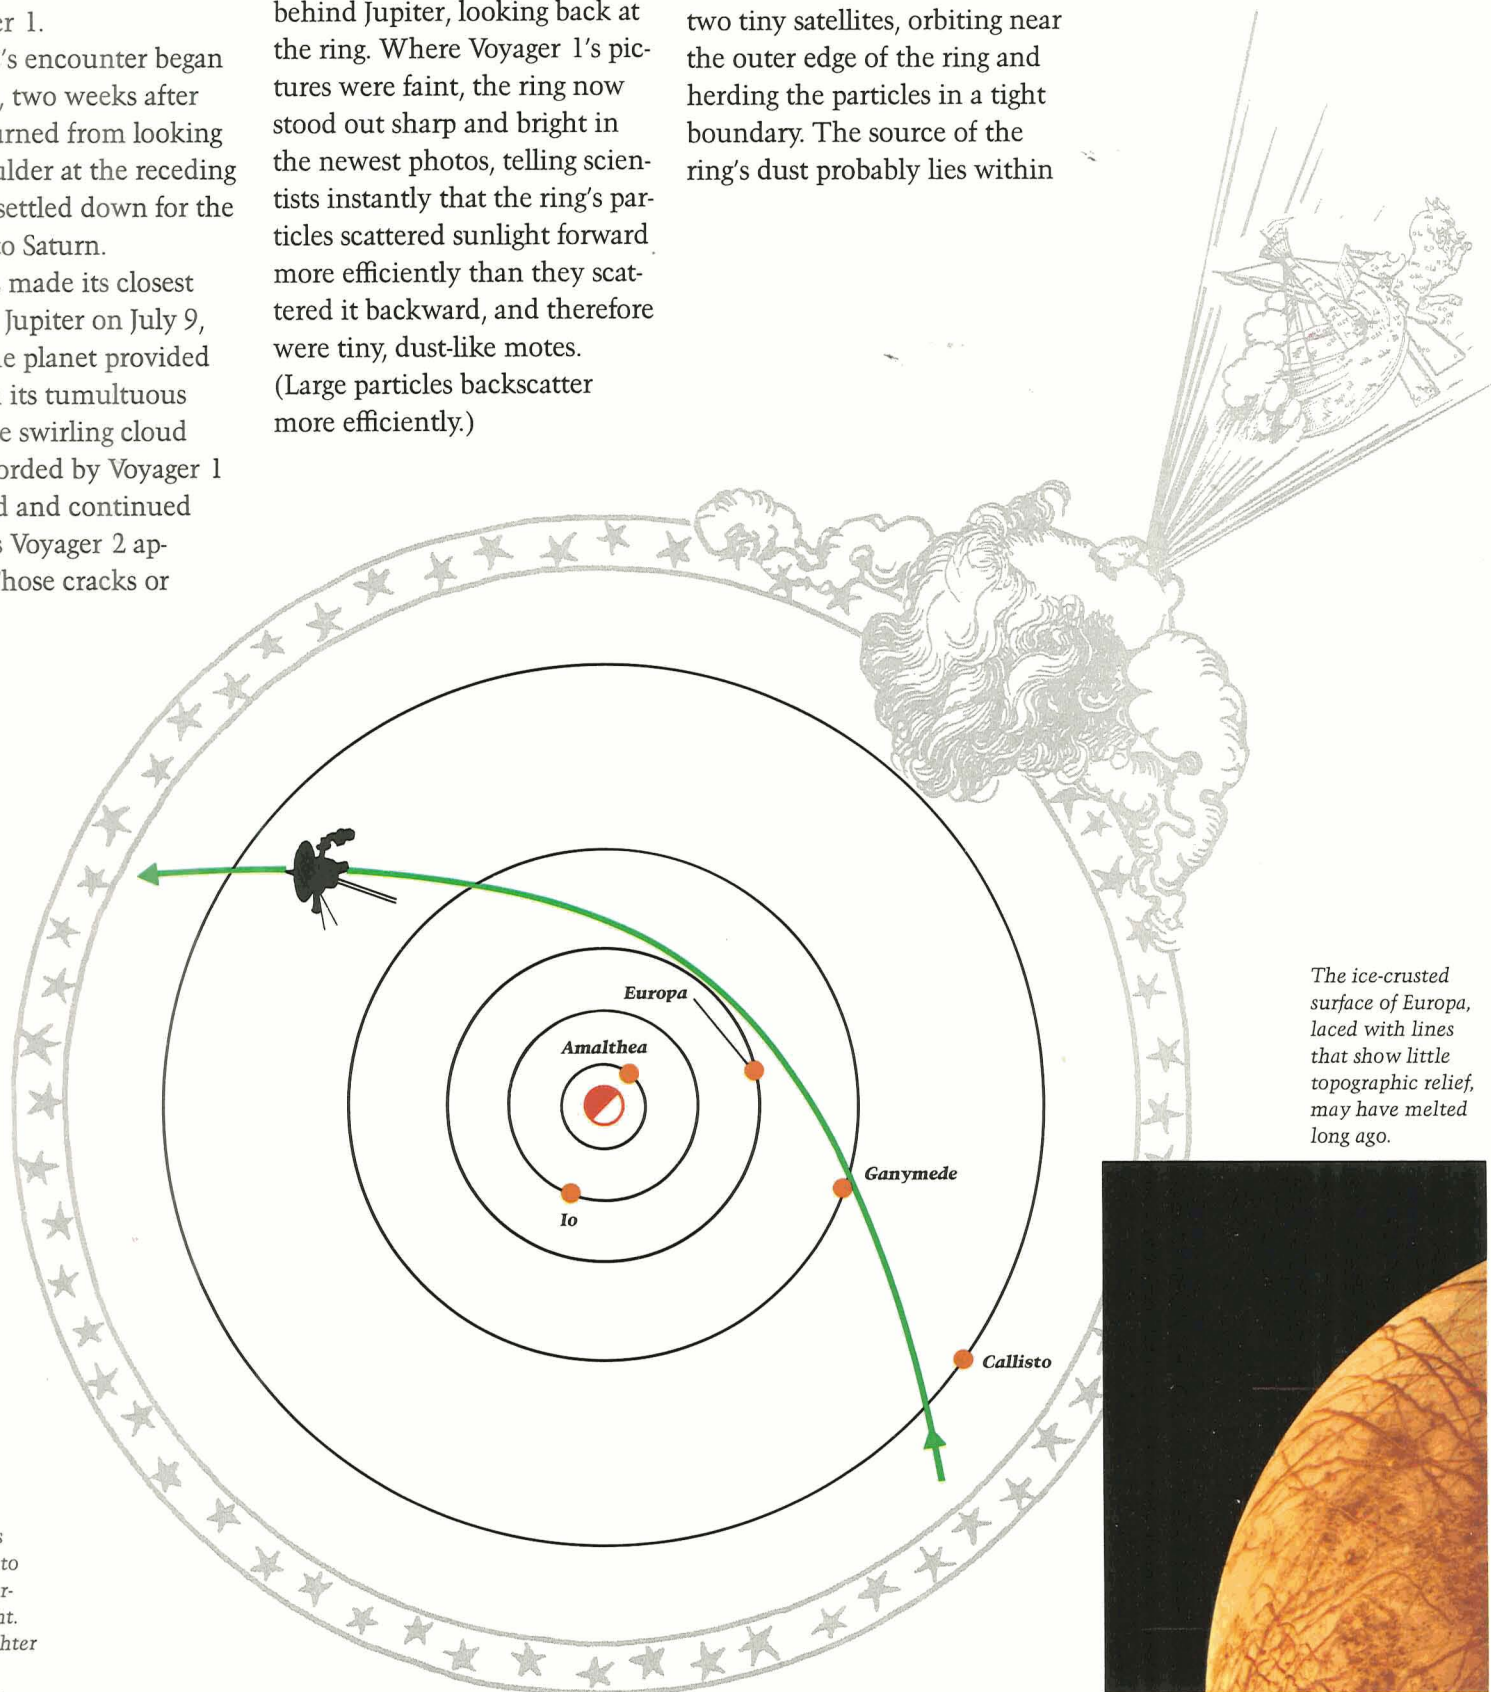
er 1.
's encounter began , two weeks after rned from looking ulder at the receding settled down for the o Saturn.
made its closest Jupiter on July 9, e planet provided its tumultuous e swirling cloud orded by Voyager 1 d and continued Voyager 2 ap- hose cracks or

behind Jupiter, looking back at the ring. Where Voyager 1's pictures were faint, the ring now stood out sharp and bright in the newest photos, telling scientists instantly that the ring's particles scattered sunlight forward more efficiently than they scattered it backward, and therefore were tiny, dust-like motes. (Large particles backscatter more efficiently.)

two tiny satellites, orbiting near the outer edge of the ring and herding the particles in a tight boundary. The source of the ring's dust probably lies within

Europa

Amalthea

Ganymede

Io

Callisto

The ice-crusted surface of Europa, laced with lines that show little topographic relief, may have melted long ago.

s
to
r-
nt.
hter